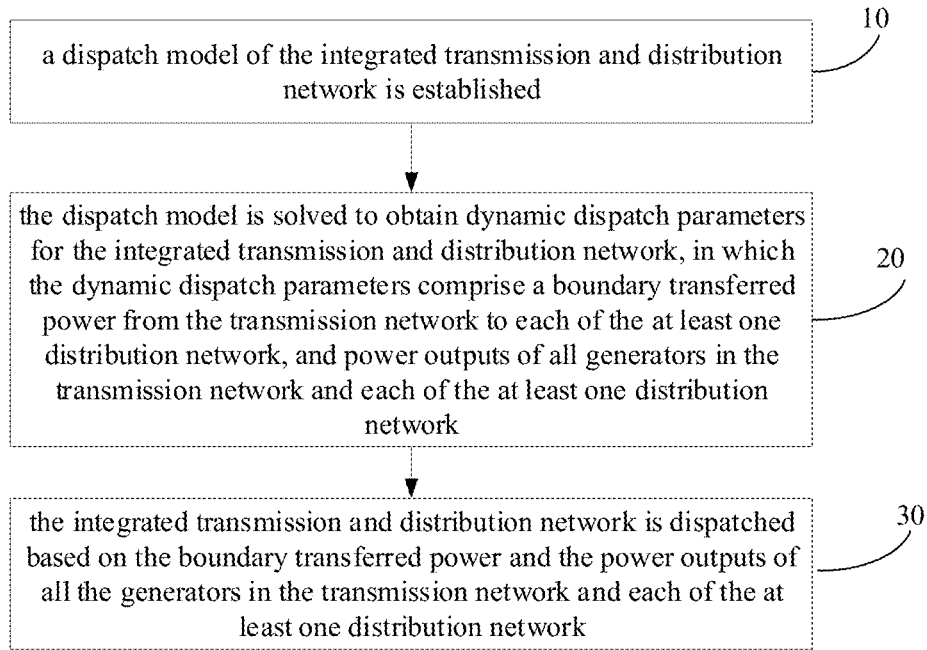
a dispatch model of the integrated transmission and distribution network is established

10

the dispatch model is solved to obtain dynamic dispatch parameters for the integrated transmission and distribution network, in which the dynamic dispatch parameters comprise a boundary transferred power from the transmission network to each of the at least one distribution network, and power outputs of all generators in the transmission network and each of the at least one distribution network

20

the integrated transmission and distribution network is dispatched based on the boundary transferred power and the power outputs of all the generators in the transmission network and each of the at least one distribution network

30